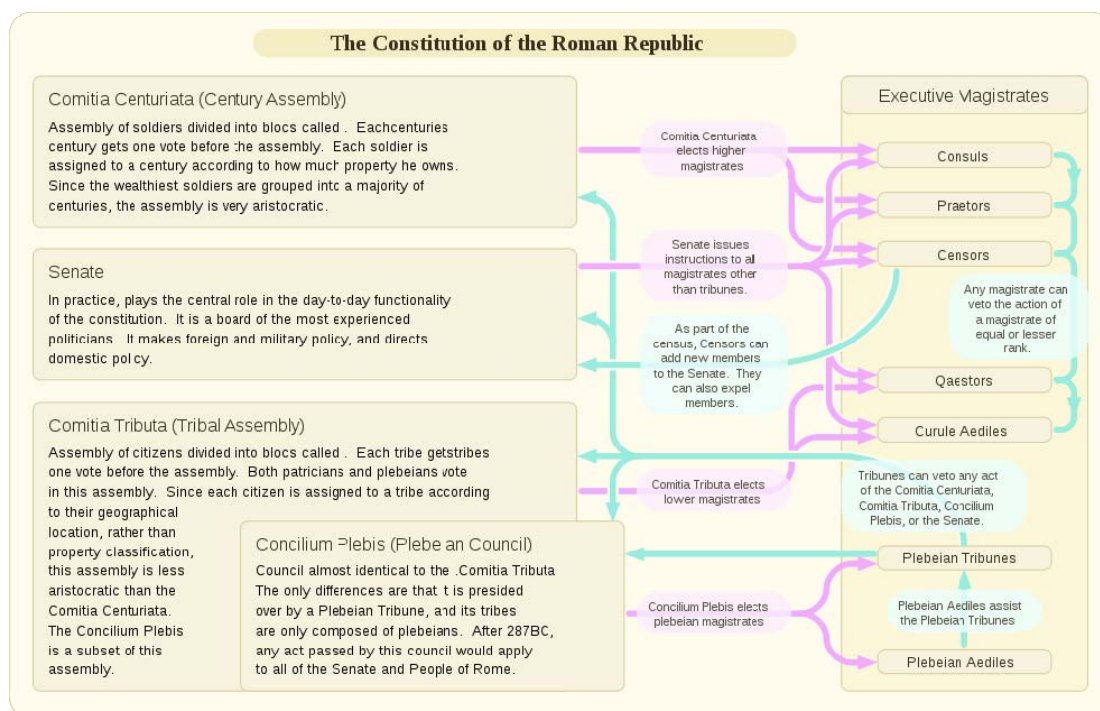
The Constitution of the Roman Republic

Comitia Centuriata (Century Assembly)

Assembly of soldiers divided into blocs called . Eachcenturies century gets one vote before the assembly. Each soldier is assigned to a century according to how much property he owns. Since the wealthiest soldiers are grouped into a majority of centuries, the assembly is very aristocratic.

Senate

In practice, plays the central role in the day-to-day functionality of the constitution. It is a board of the most experienced politicians. It makes foreign and military policy, and directs domestic policy.

Comitia Tributa (Tribal Assembly)

Assembly of citizens divided into blocs called . Each tribe getstribes one vote before the assembly. Both patricians and plebeians vote in this assembly. Since each citizen is assigned to a tribe according to their geographical location, rather than property classification, this assembly is less aristocratic than the Comitia Centuriata. The Concilium Plebis is a subset of this assembly.

Concilium Plebis (Plebeian Council)

Council almost identical to the .Comitia Tributa The only differences are that it is presided over by a Plebeian Tribune, and its tribes are only composed of plebeians. After 287BC, any act passed by this council would apply to all of the Senate and People of Rome.

Comitia Centuriata elects higher magistrates

Senate issues instructions to all magistrates other than tribunes.

As part of the census, Censors can add new members to the Senate. They can also expel members.

Comitia Tributa elects lower magistrates

Concilium Plebis elects plebeian magistrates

Executive Magistrates

Consuls

Praetors

Censors

Any magistrate can veto the action of a magistrate of equal or lesser rank.

Qaestors

Curule Aediles

Tribunes can veto any act of the Comitia Centuriata, Comitia Tributa, Concilium Plebis, or the Senate.

Plebeian Tribunes

Plebeian Aediles assist the Plebeian Tribunes

Plebeian Aediles